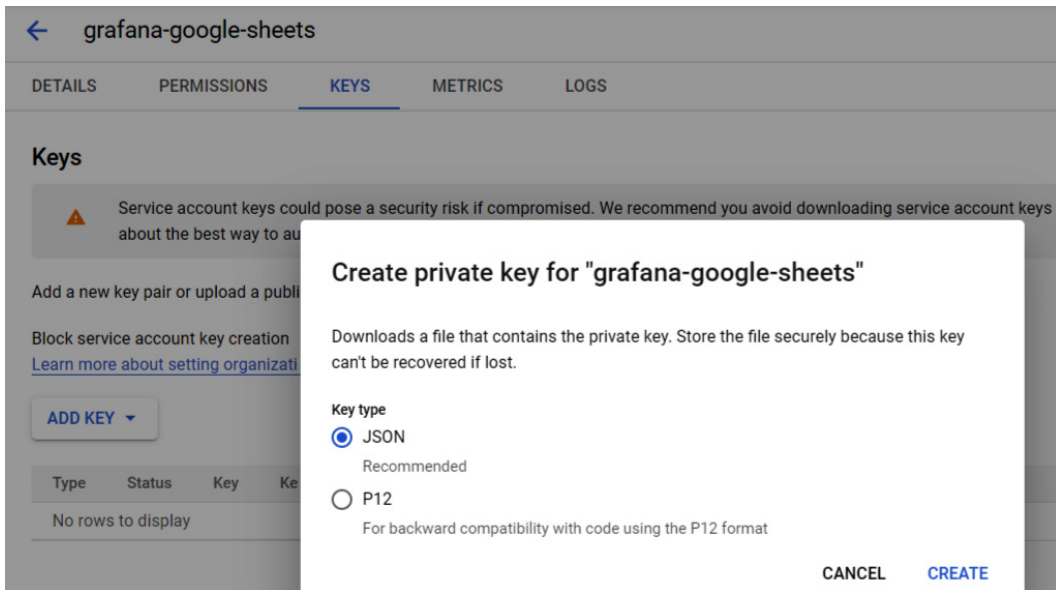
grafana-google-sheets

DETAILS PERMISSIONS KEYS METRICS LOGS

Keys

Service account keys could pose a security risk if compromised. We recommend you avoid downloading service account keys about the best way to au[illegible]

Add a new key pair or upload a publi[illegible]

Block service account key creation
Learn more about setting organizati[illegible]

ADD KEY

| Type | Status | Key | Ke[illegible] |
|---|---|---|---|
| No rows to display | | | |

Create private key for "grafana-google-sheets"

Downloads a file that contains the private key. Store the file securely because this key can't be recovered if lost.

Key type

JSON
Recommended

P12
For backward compatibility with code using the P12 format

CANCEL CREATE